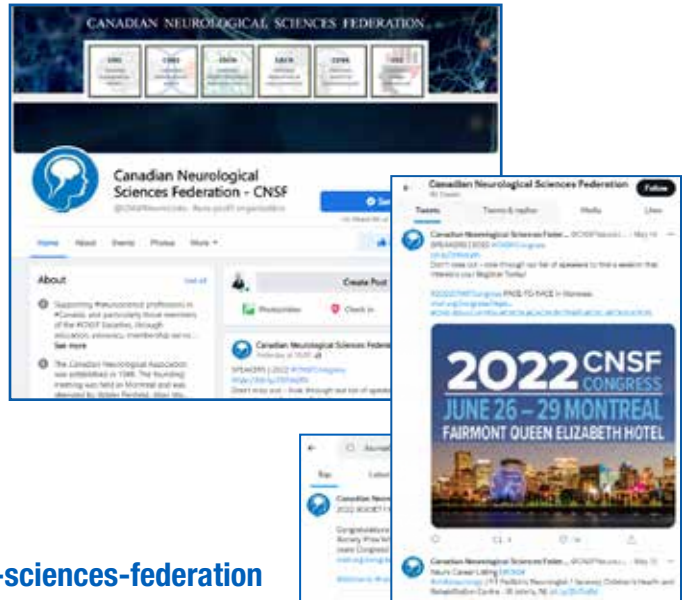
CANADIAN NEUROLOGICAL SCIENCES FEDERATION

CNS
CNSS
CSCN
CACN
CSNR
CSN

Canadian Neurological Sciences Federation - CNSF

@CNSFNeuroCan · Non-profit organisation

Home
About
Events
Photos
More

About

See all

Supporting #neuroscience professions in #Canada, and particularly those members of the #CNSF Societies, through education, advocacy, membership servi...
See more

The Canadian Neurological Association was established in 1946. The founding meeting was held in Montreal and was attended by Wilder Penfield, Allan Wa...

Create Post

Photo/video

Check in

Canadian Neurological Sciences Federation

SPEAKERS | 2022 #CNSFCongress

Don't miss out - look through our list of speakers...

Canadian Neurological Sciences Federation

Follow

Tweets

Tweets & replies

Media

Likes

Canadian Neurological Sciences Federa... @CNSFNeuroCan · May 16

SPEAKERS | 2022 #CNSFCongress

Don't miss out - look through our list of speakers to find a session that interests you! Register Today!

2022 CNSF CONGRESS

JUNE 26 – 29 MONTREAL

FAIRMONT QUEEN ELIZABETH HOTEL

Canadian Neurological Sciences Federa... @CNSFNeuroCan · May 13

Top

Latest

Canadian Neurological Sciences Federation

2022 SOCIETY

Congratulations

-sciences-federation